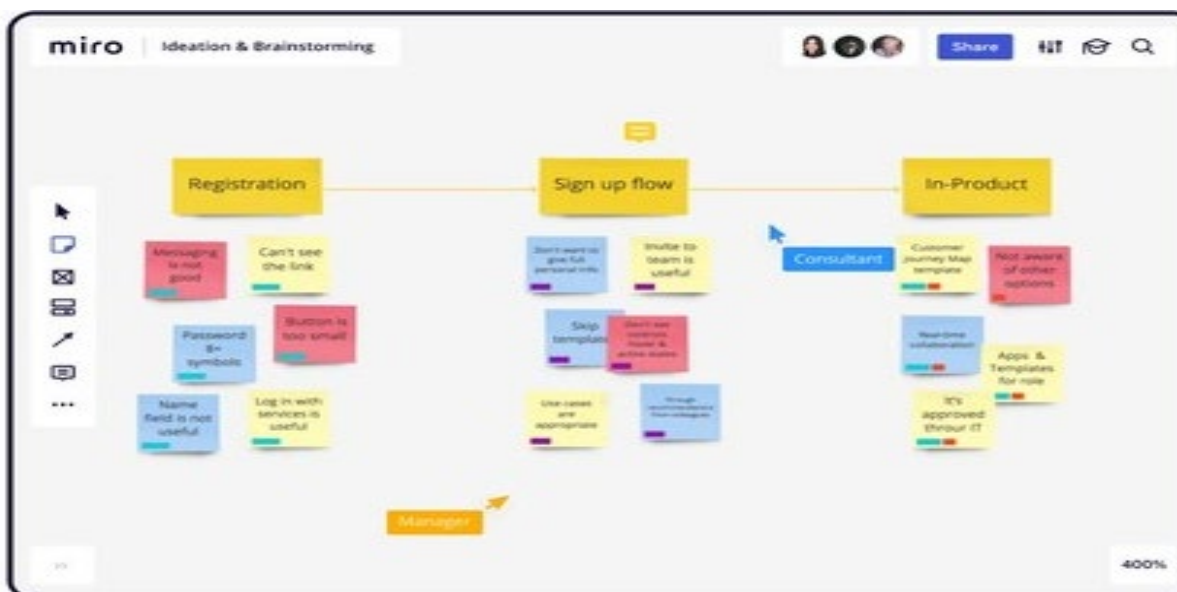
miro | Ideation & Brainstorming

Share

Registration

Sign up flow

In-Product

Messaging is not good

Can't see the link

Password 8+ symbols

Button is too small

Name field is not useful

Log in with services is useful

Don't want to give full personal info

Invite to team is useful

Skip templates

Don't see contacts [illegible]

Use cases are appropriate

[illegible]

Consultant

Customer Journey Map template

Not aware of other options

Real-time collaboration

Apps & Templates for role

It's approved throur IT

Manager

»

400%